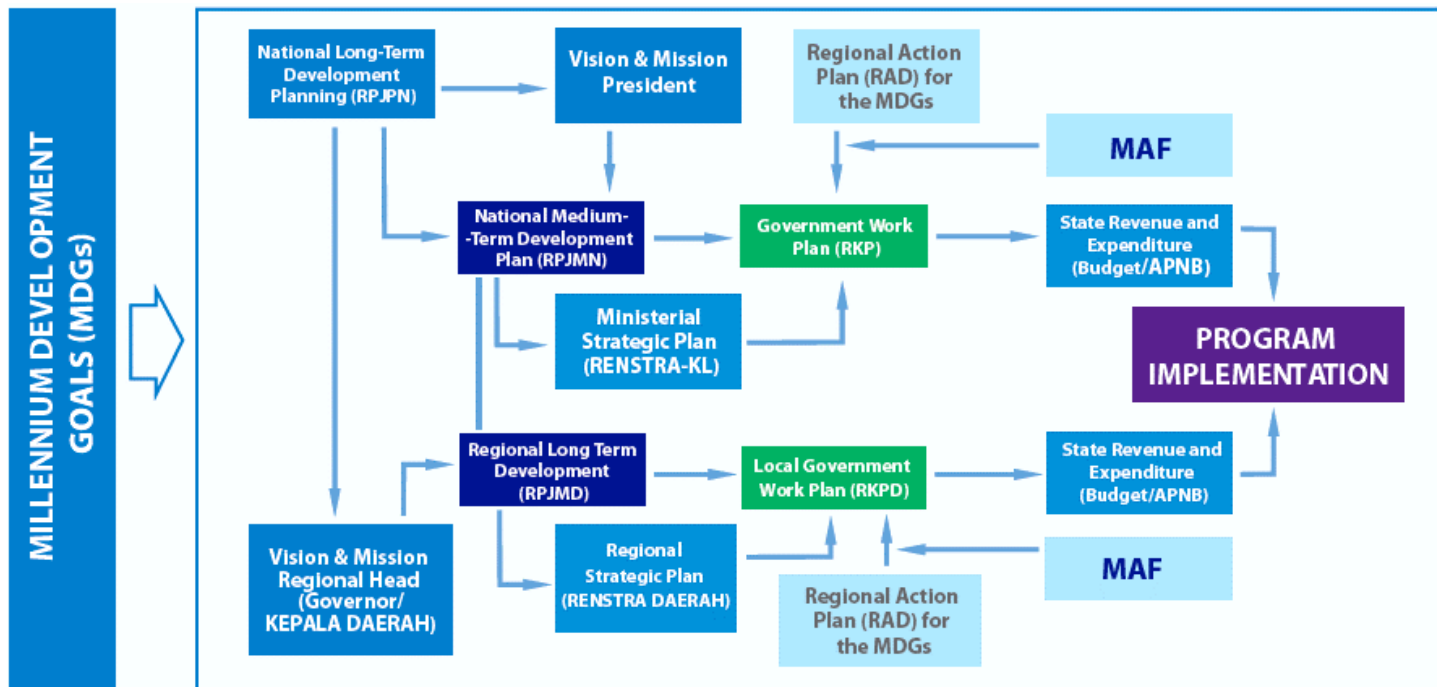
MILLENNIUM DEVEL OPMENT GOALS (MDGs)

National Long-Term Development Planning (RPJPN)

Vision & Mission President

Regional Action Plan (RAD) for the MDGs

MAF

National Medium--Term Development Plan (RPJMN)

Government Work Plan (RKP)

State Revenue and Expenditure (Budget/APNB)

Ministerial Strategic Plan (RENSTRA-KL)

PROGRAM IMPLEMENTATION

Regional Long Term Development (RPJMD)

Local Government Work Plan (RKPD)

State Revenue and Expenditure (Budget/APNB)

Vision & Mission Regional Head (Governor/ KEPALA DAERAH)

Regional Strategic Plan (RENSTRA DAERAH)

Regional Action Plan (RAD) for the MDGs

MAF